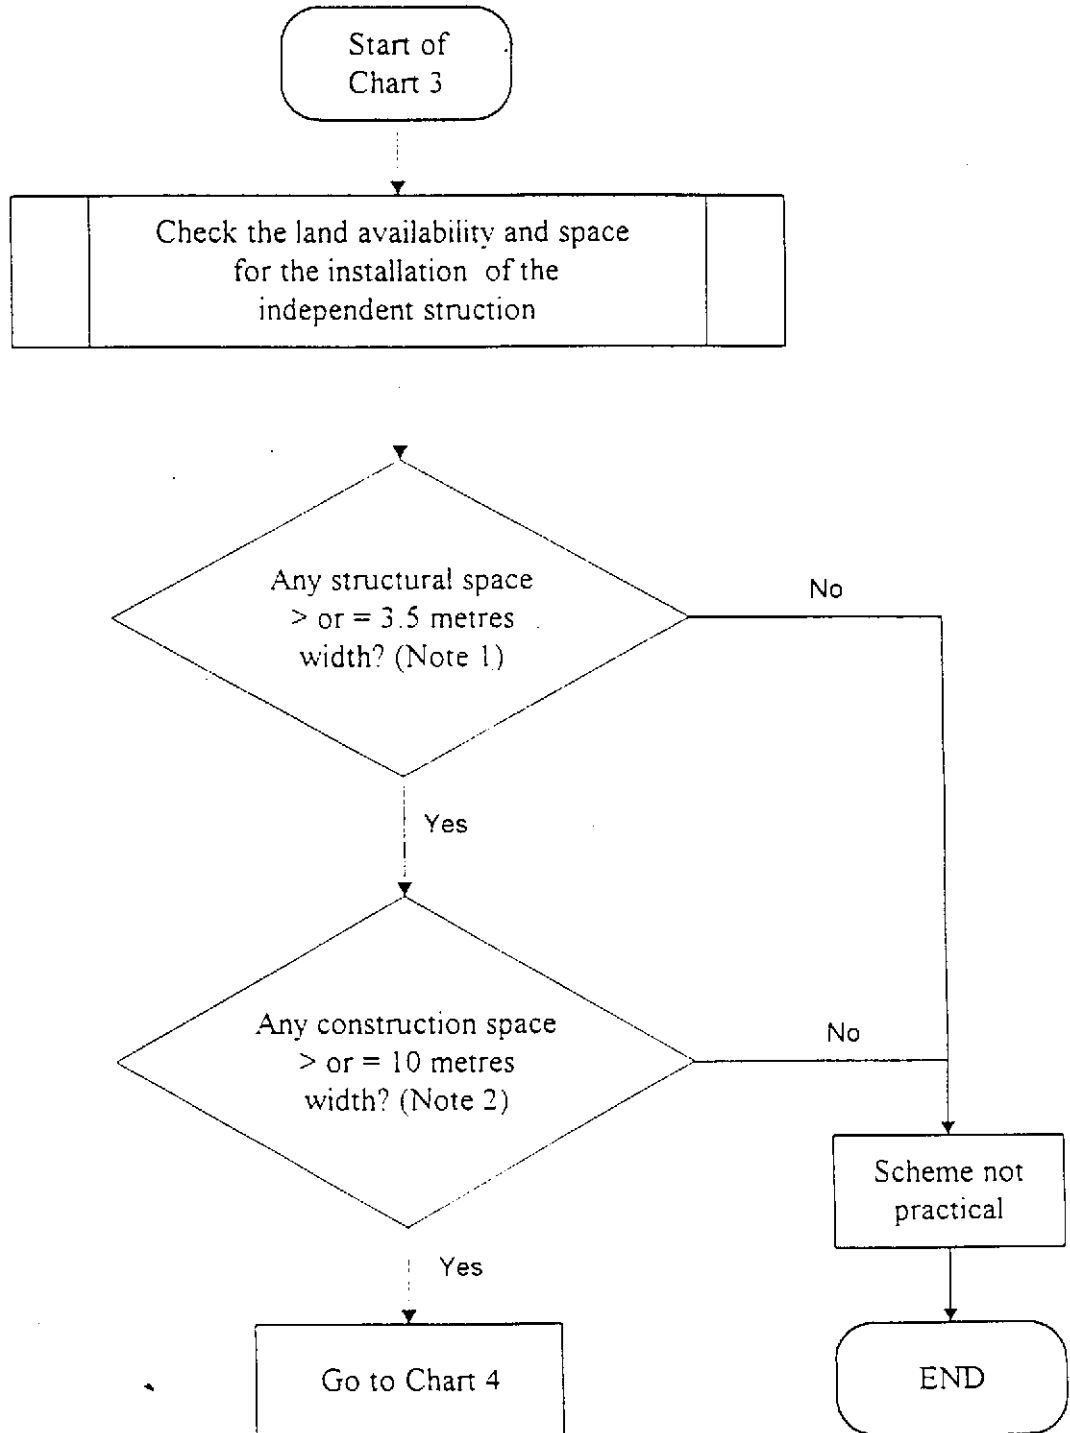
Start of Chart 3

Check the land availability and space for the installation of the independent struction

Any structural space > or = 3.5 metres width? (Note 1)

No

Yes

Any construction space > or = 10 metres width? (Note 2)

No

Scheme not practical

Yes

Go to Chart 4

END